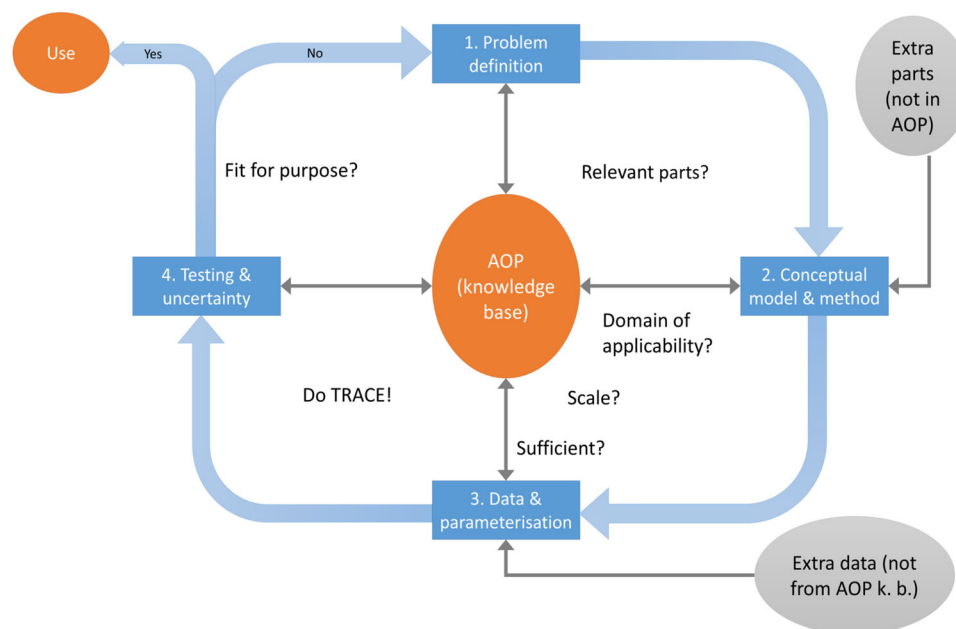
Use

Yes

No

1. Problem definition

Extra parts (not in AOP)

Fit for purpose?

Relevant parts?

4. Testing & uncertainty

AOP (knowledge base)

2. Conceptual model & method

Domain of applicability?

Do TRACE!

Scale?

Sufficient?

3. Data & parameterisation

Extra data (not from AOP k. b.)